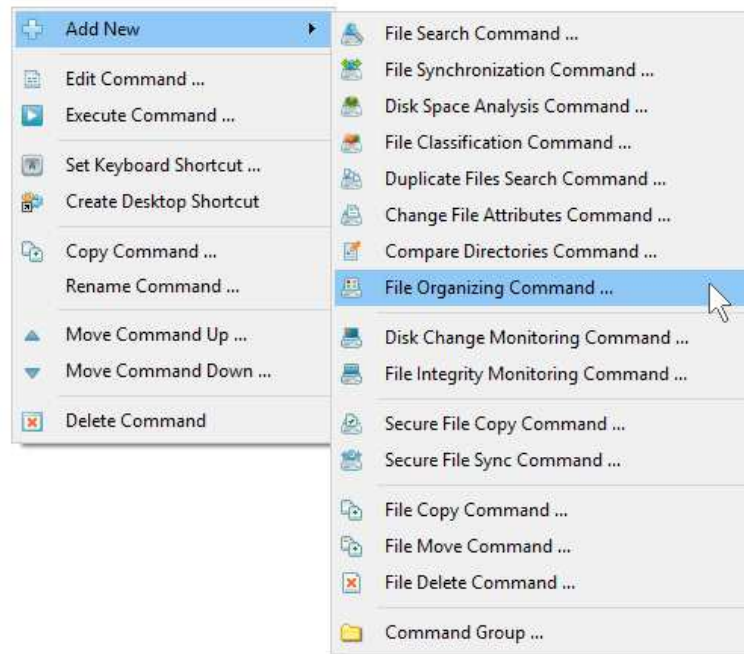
Add New
Edit Command ...
Execute Command ...
Set Keyboard Shortcut ...
Create Desktop Shortcut
Copy Command ...
Rename Command ...
Move Command Up ...
Move Command Down ...
Delete Command

File Search Command ...
File Synchronization Command ...
Disk Space Analysis Command ...
File Classification Command ...
Duplicate Files Search Command ...
Change File Attributes Command ...
Compare Directories Command ...
File Organizing Command ...
Disk Change Monitoring Command ...
File Integrity Monitoring Command ...
Secure File Copy Command ...
Secure File Sync Command ...
File Copy Command ...
File Move Command ...
File Delete Command ...
Command Group ...